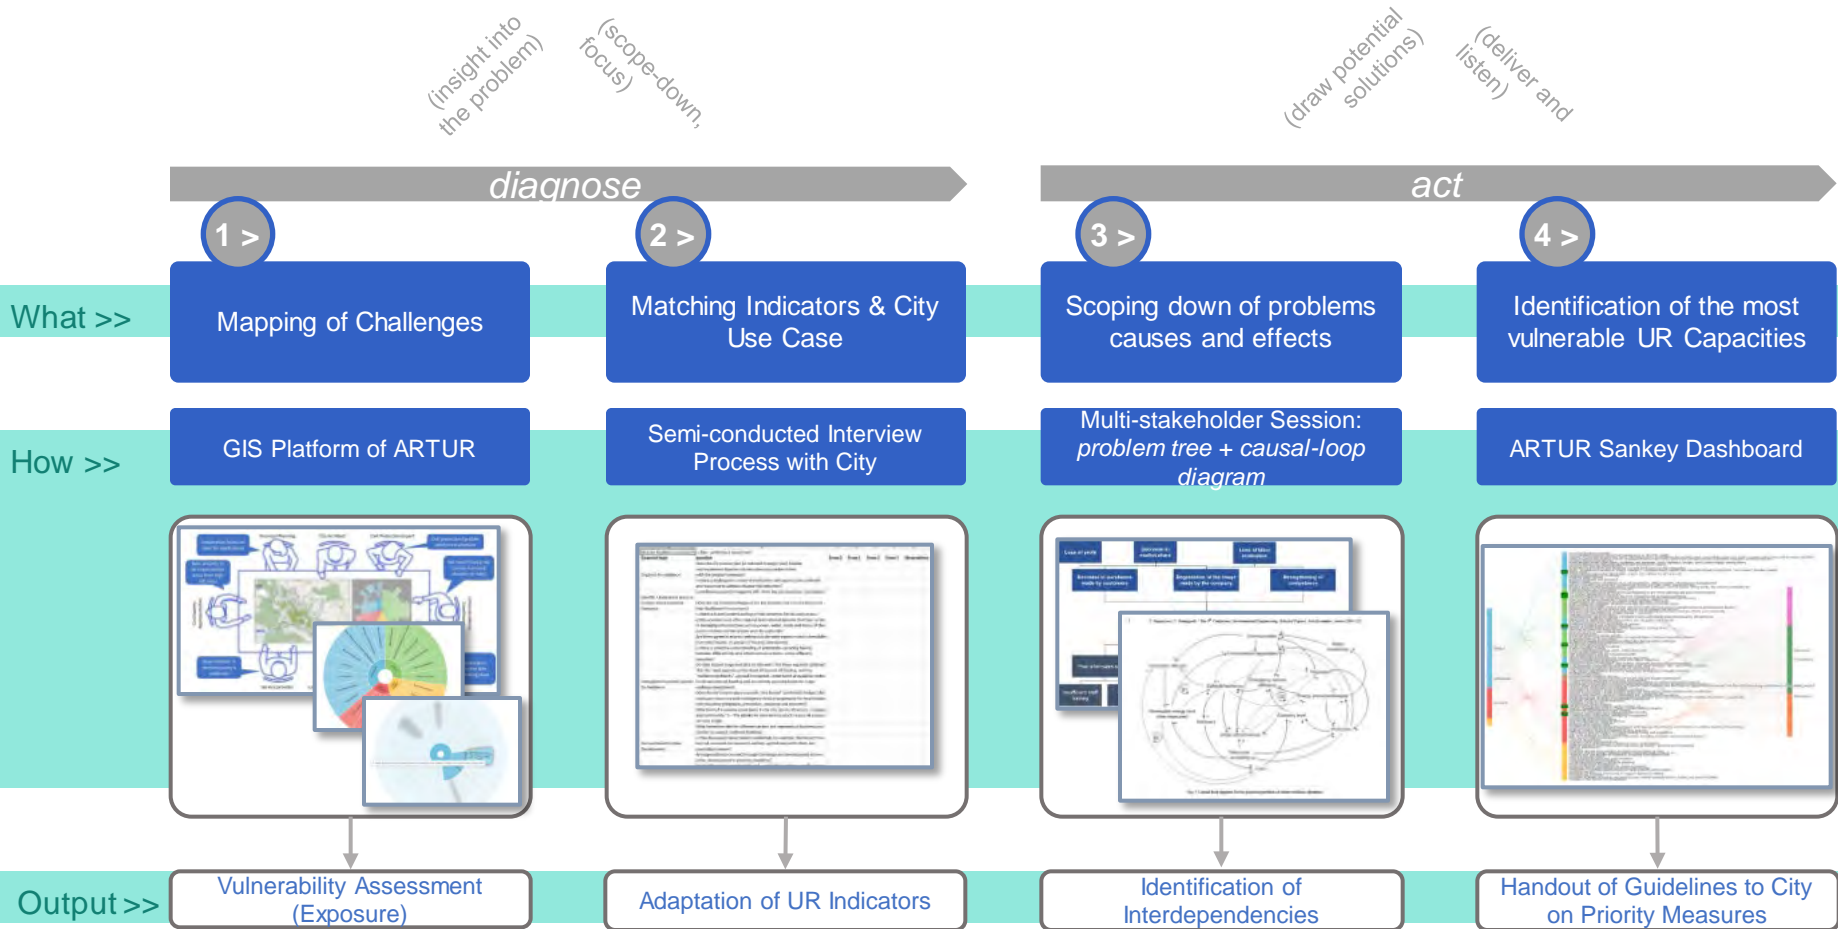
(insight into the problem)

(scope-down, focus)

(draw potential solutions)

(deliver and listen)

diagnose

act

1 >

2 >

3 >

4 >

What >>

Mapping of Challenges

Matching Indicators & City Use Case

Scoping down of problems causes and effects

Identification of the most vulnerable UR Capacities

How >>

GIS Platform of ARTUR

Semi-conducted Interview Process with City

Multi-stakeholder Session: *problem tree + causal-loop diagram*

ARTUR Sankey Dashboard

Output >>

Vulnerability Assessment (Exposure)

Adaptation of UR Indicators

Identification of Interdependencies

Handout of Guidelines to City on Priority Measures